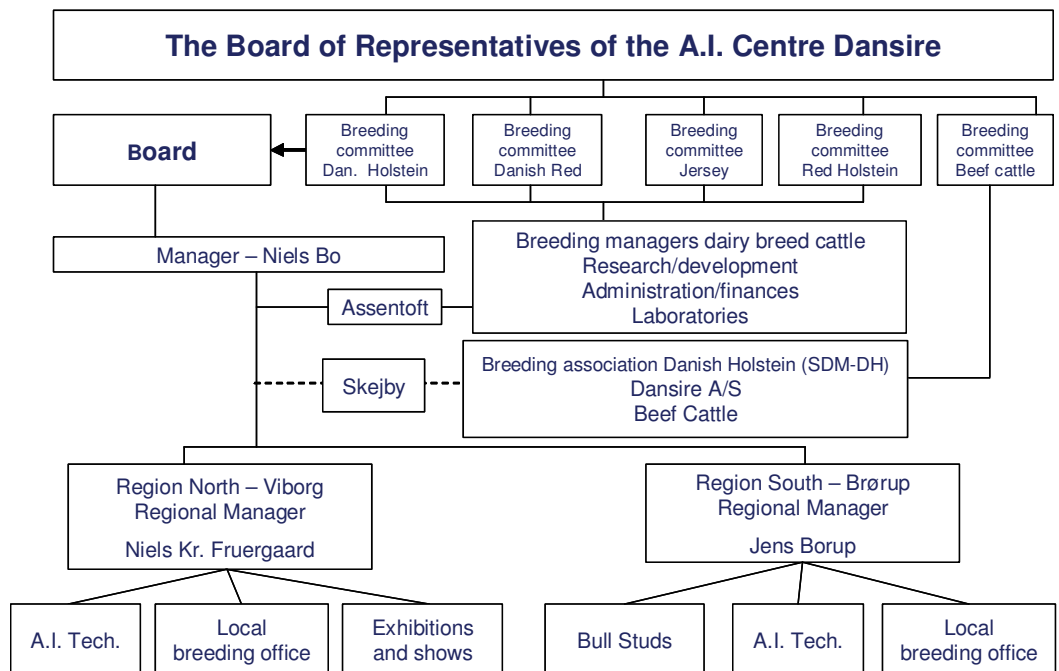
The Board of Representatives of the A.I. Centre Dansire

Board

Breeding committee Dan. Holstein

Breeding committee Danish Red

Breeding committee Jersey

Breeding committee Red Holstein

Breeding committee Beef cattle

Manager – Niels Bo

Breeding managers dairy breed cattle
Research/development
Administration/finances
Laboratories

Assentoft

Skejby

Breeding association Danish Holstein (SDM-DH)
Dansire A/S
Beef Cattle

Region North – Viborg
Regional Manager
Niels Kr. Fruergaard

Region South – Brørup
Regional Manager
Jens Borup

A.I. Tech.

Local breeding office

Exhibitions and shows

Bull Studs

A.I. Tech.

Local breeding office